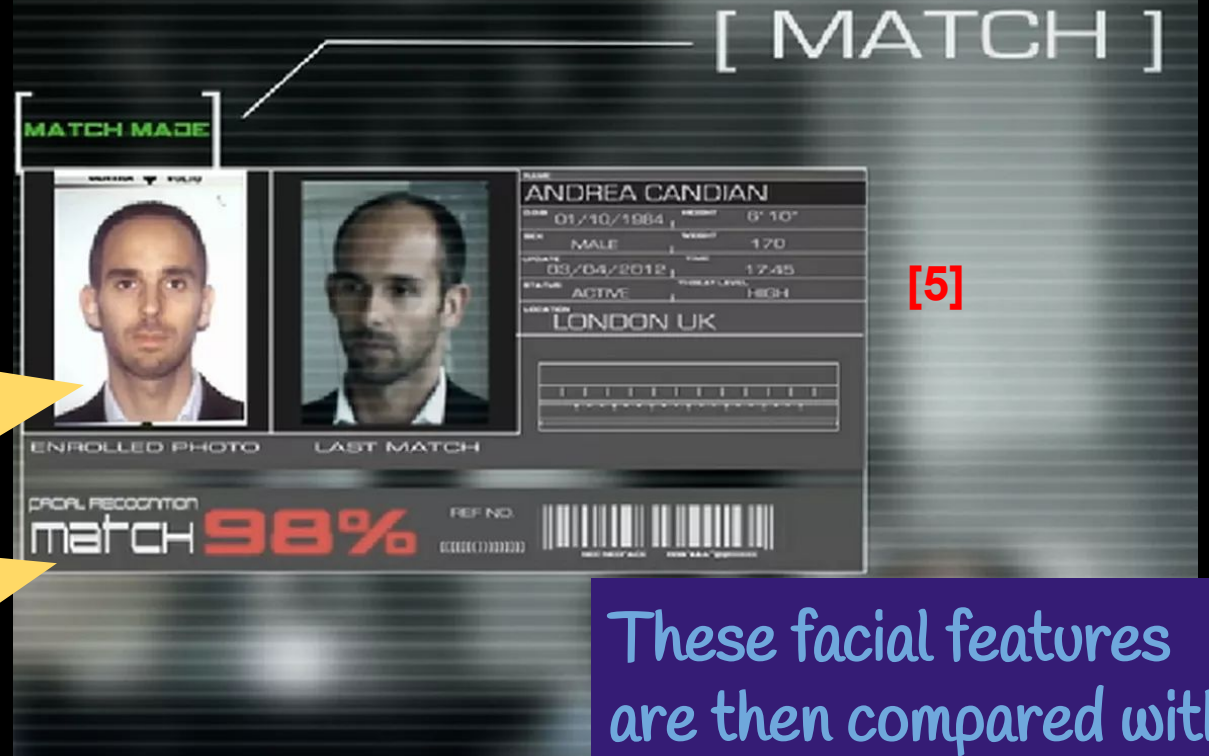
[ MATCH ]

MATCH MADE

NAME
ANDREA CANDIAN
D.O.B 01/10/1984
HEIGHT 6' 10"
SEX MALE
WEIGHT 170
UPDATE 03/04/2012
TIME 17:45
STATUS ACTIVE
THREAT LEVEL HIGH
LOCATION LONDON UK

[5]

ENROLLED PHOTO
LAST MATCH

FACIAL RECOGNITION
match 98%
REF NO.

These facial features are then compared wit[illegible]